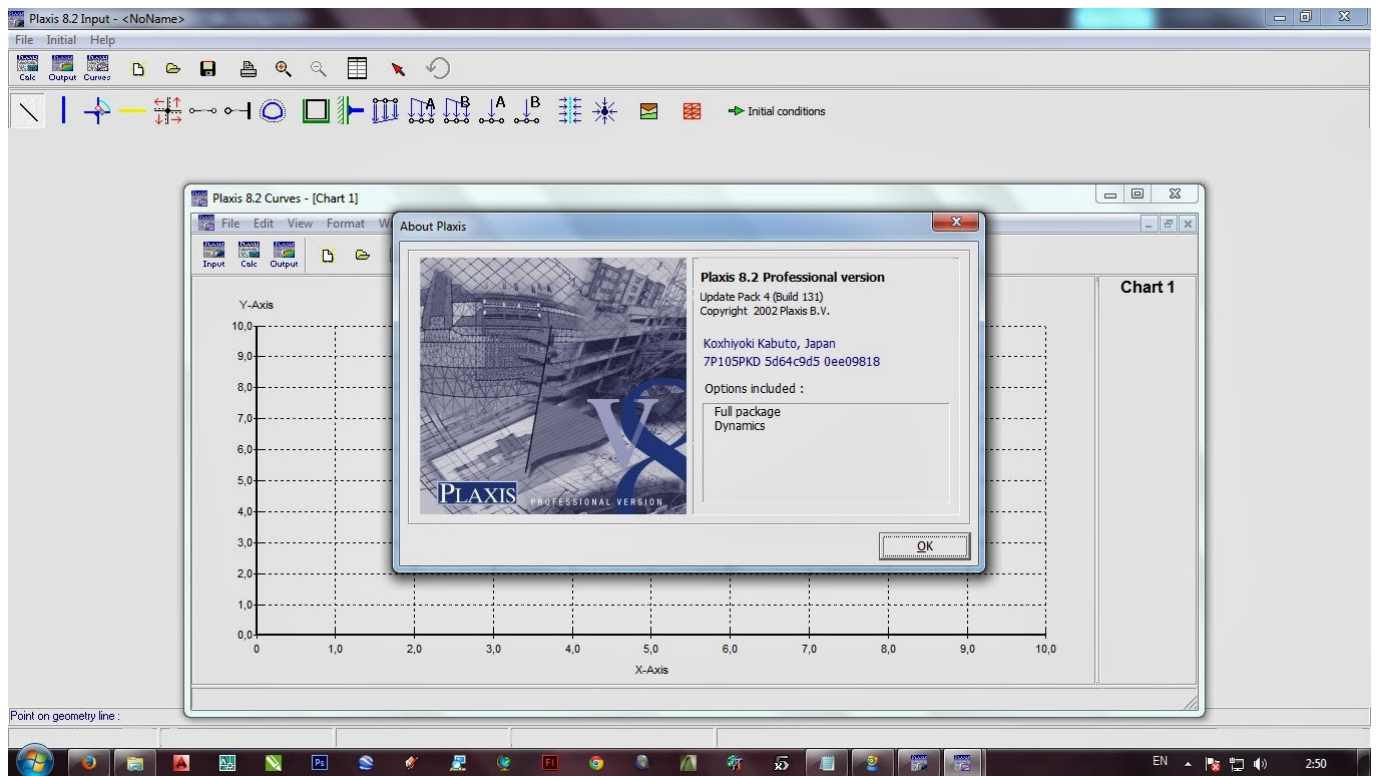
Plaxis 8.2 Input - <NoName>
File Initial Help
Calc Output Curves
Initial conditions

Plaxis 8.2 Curves - [Chart 1]
File Edit View Format W
Input Calc Output

Chart 1

Y-Axis
10,0
9,0
8,0
7,0
6,0
5,0
4,0
3,0
2,0
1,0
0,0
0 1,0 2,0 3,0 4,0 5,0 6,0 7,0 8,0 9,0 10,0
X-Axis

About Plaxis
PLAXIS PROFESSIONAL VERSION
Plaxis 8.2 Professional version
Update Pack 4 (Build 131)
Copyright 2002 Plaxis B.V.
Koxhiyoki Kabuto, Japan
7P105PKD 5d64c9d5 0ee09818
Options included :
Full package
Dynamics
OK

Point on geometry line :

EN 2:50